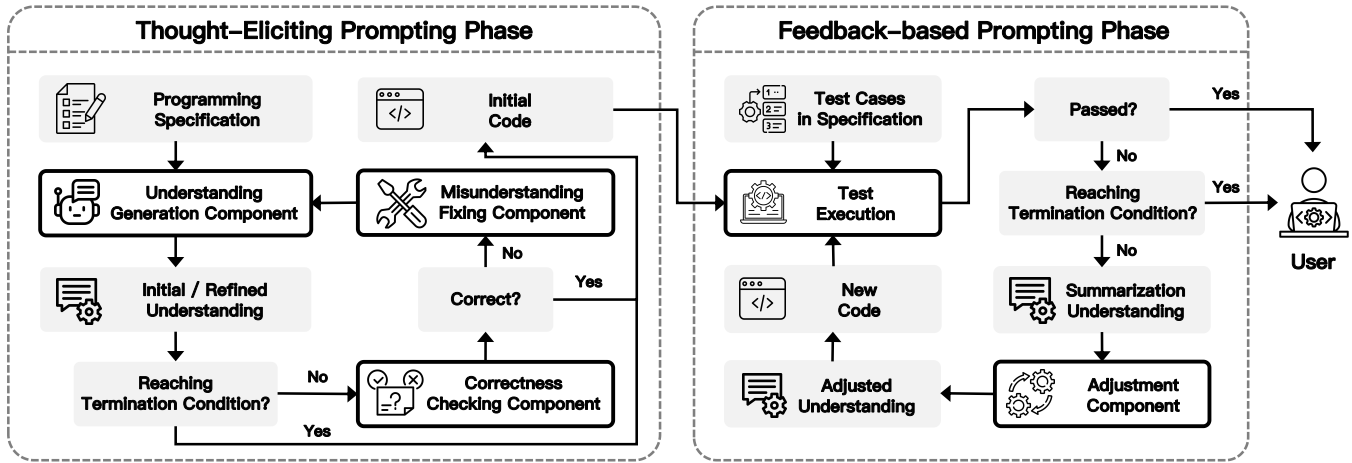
Thought-Eliciting Prompting Phase

Programming Specification

Understanding Generation Component

Initial / Refined Understanding

Reaching Termination Condition?

No

Yes

Correctness Checking Component

Correct?

Yes

No

Misunderstanding Fixing Component

Initial Code

Feedback-based Prompting Phase

Test Cases in Specification

Test Execution

New Code

Adjusted Understanding

Passed?

Yes

No

Reaching Termination Condition?

Yes

No

Summarization Understanding

Adjustment Component

User